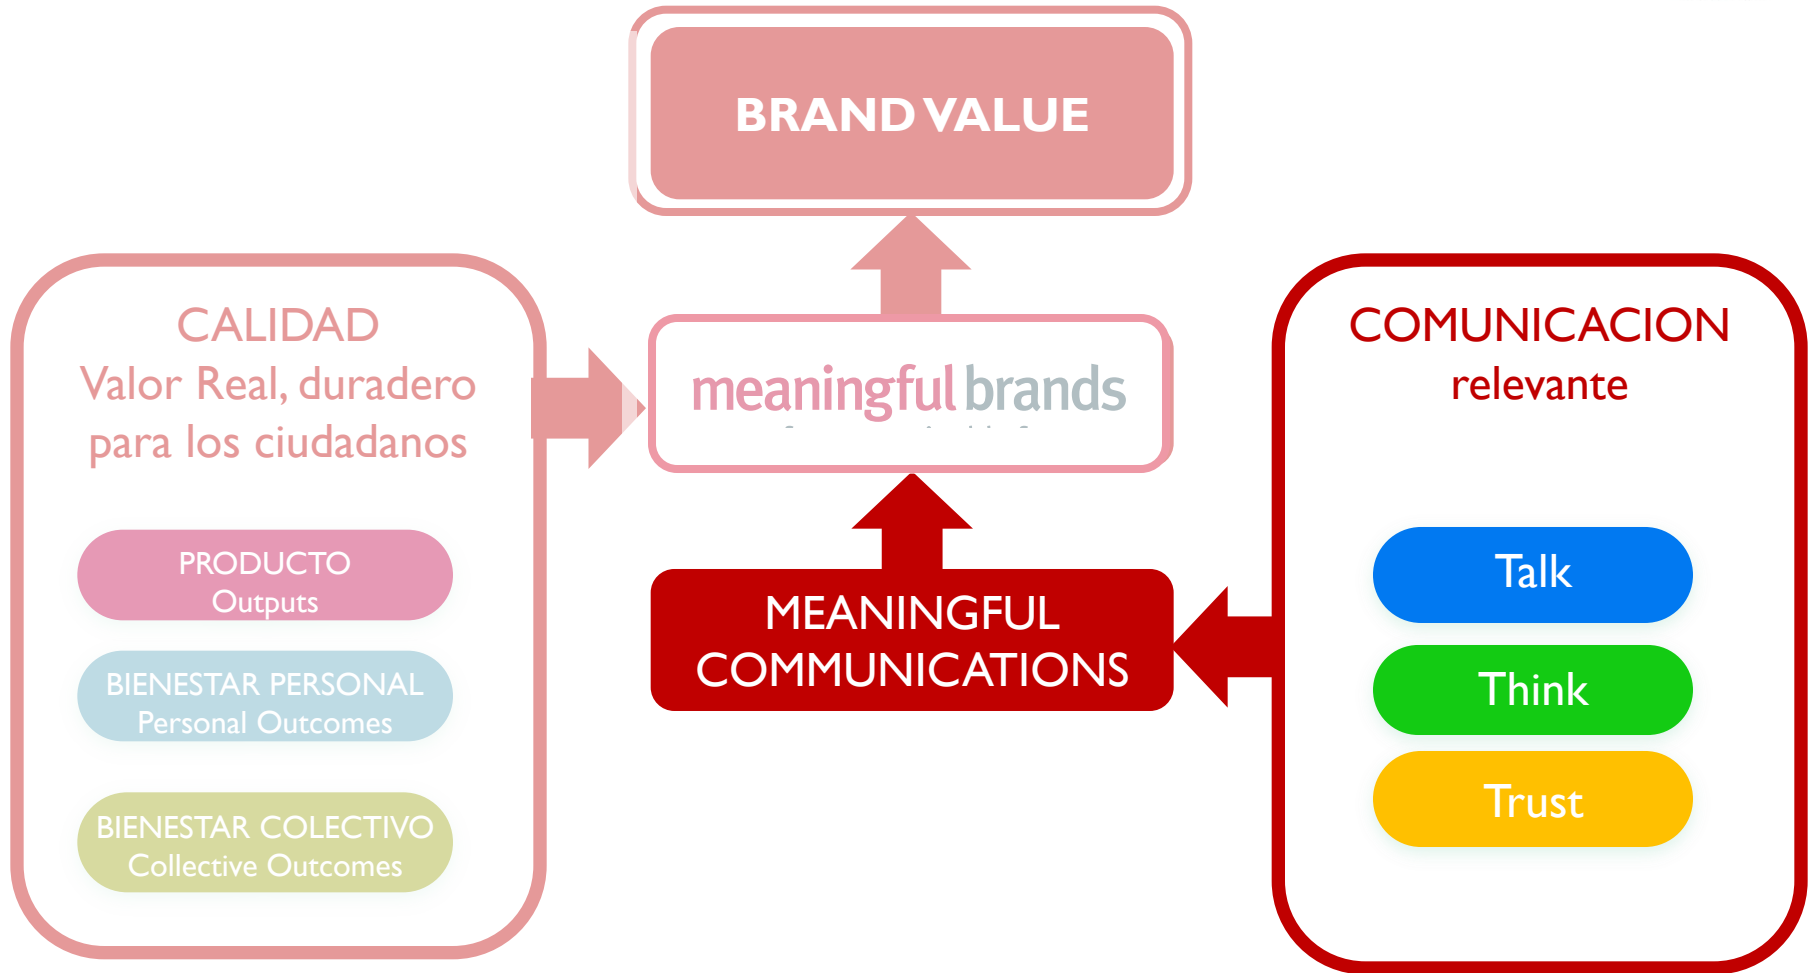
BRAND VALUE

CALIDAD
Valor Real, duradero para los ciudadanos

PRODUCTO
Outputs

BIENESTAR PERSONAL
Personal Outcomes

BIENESTAR COLECTIVO
Collective Outcomes

meaningful brands

MEANINGFUL COMMUNICATIONS

COMUNICACION
relevante

Talk

Think

Trust